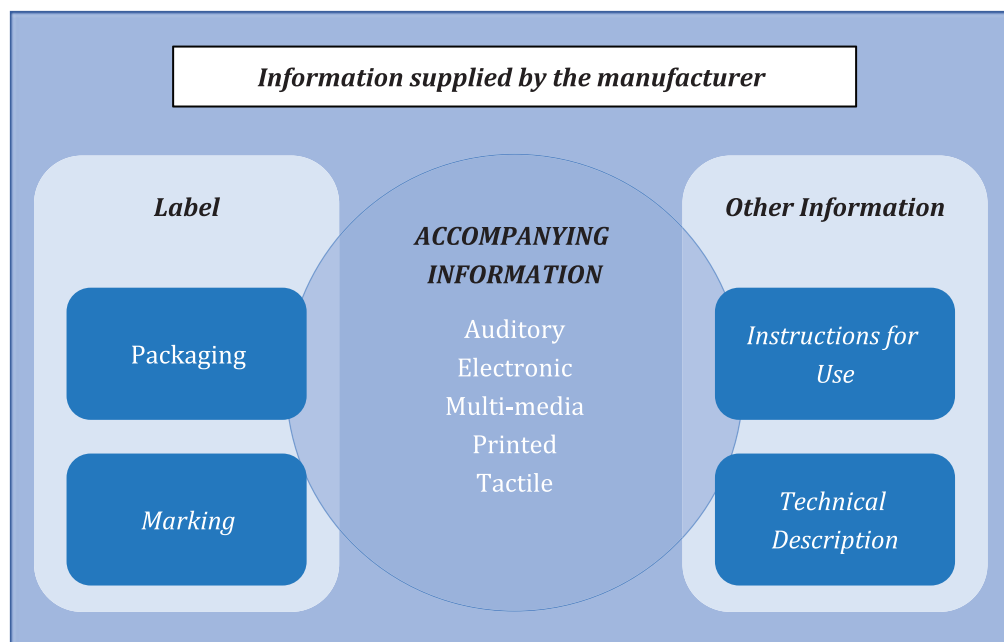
Information supplied by the manufacturer

Label

Packaging

Marking

ACCOMPANYING INFORMATION

Auditory
Electronic
Multi-media
Printed
Tactile

Other Information

Instructions for Use

Technical Description